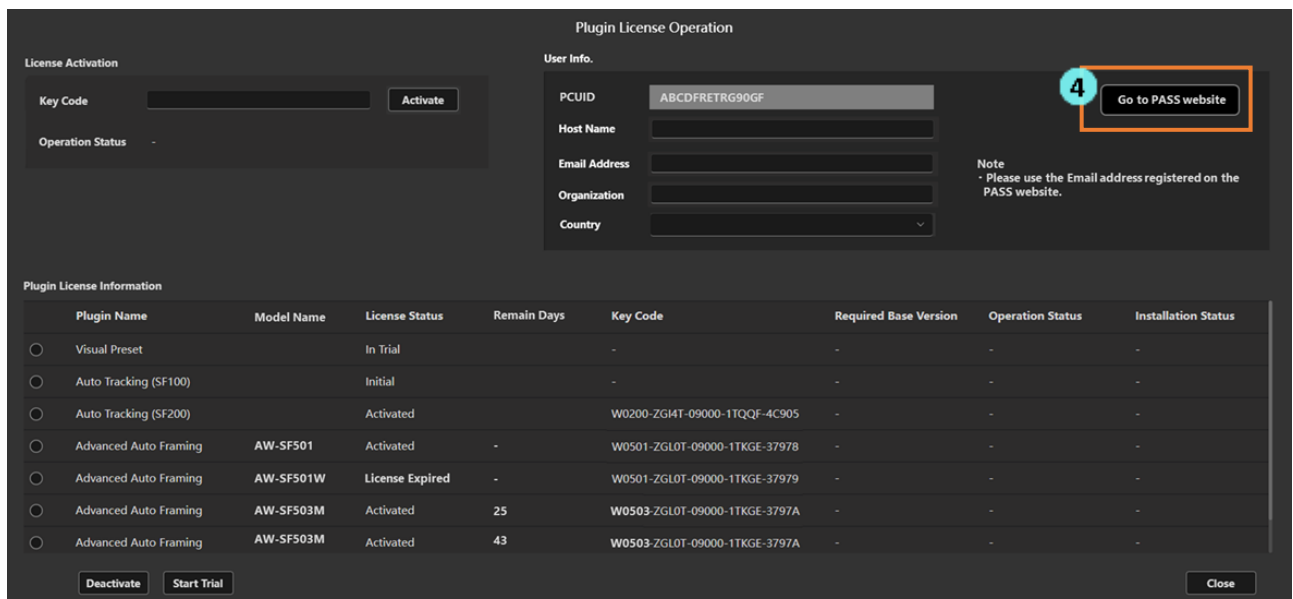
Plugin License Operation

License Activation

Key Code

Activate

Operation Status -

User Info.

PCUID ABCDFRETRG90GF

Host Name

Email Address

Organization

Country

4

Go to PASS website

Note
・Please use the Email address registered on the PASS website.

Plugin License Information

| | Plugin Name | Model Name | License Status | Remain Days | Key Code | Required Base Version | Operation Status | Installation Status |
|---|---|---|---|---|---|---|---|---|
| ○ | Visual Preset | | In Trial | | - | - | - | - |
| ○ | Auto Tracking (SF100) | | Initial | | - | - | - | - |
| ○ | Auto Tracking (SF200) | | Activated | | W0200-ZGI4T-09000-1TQQF-4C905 | - | - | - |
| ○ | Advanced Auto Framing | AW-SF501 | Activated | - | W0501-ZGL0T-09000-1TKGE-37978 | - | - | - |
| ○ | Advanced Auto Framing | AW-SF501W | License Expired | - | W0501-ZGL0T-09000-1TKGE-37979 | - | - | - |
| ○ | Advanced Auto Framing | AW-SF503M | Activated | 25 | W0503-ZGL0T-09000-1TKGE-3797A | - | - | - |
| ○ | Advanced Auto Framing | AW-SF503M | Activated | 43 | W0503-ZGL0T-09000-1TKGE-3797A | - | - | - |

Deactivate

Start Trial

Close